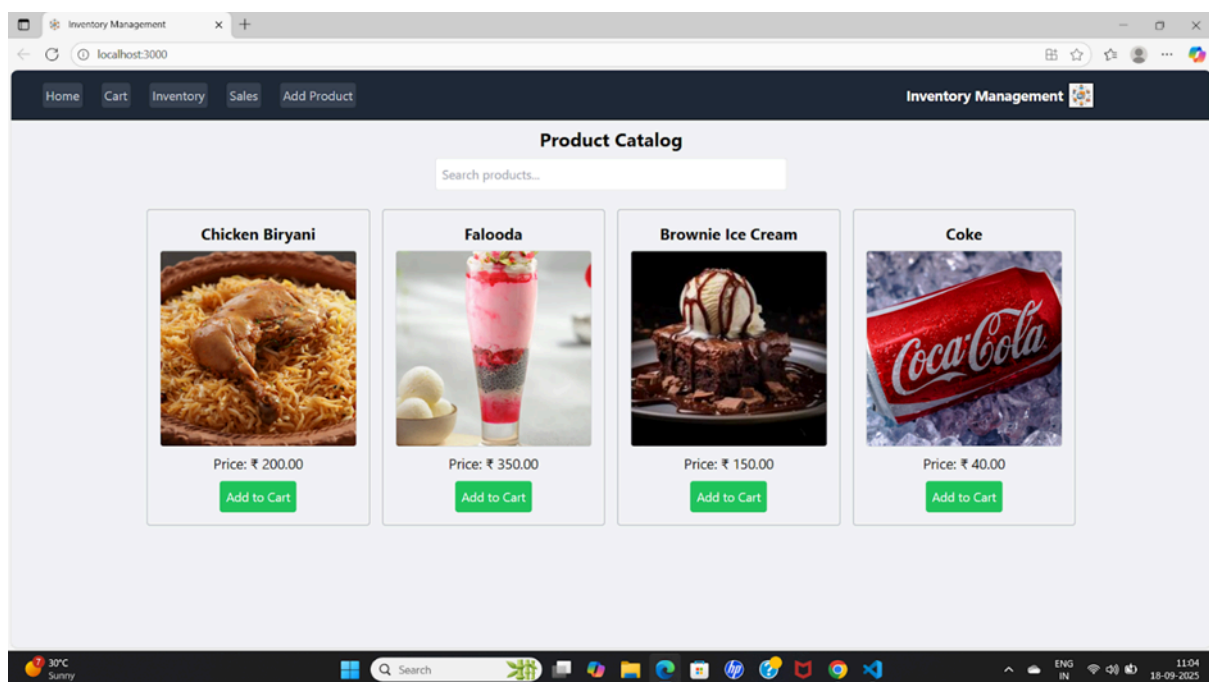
Inventory Management
localhost:3000

Home Cart Inventory Sales Add Product
Inventory Management

Product Catalog

Search products...

Chicken Biryani
Price: ₹ 200.00
Add to Cart

Falooda
Price: ₹ 350.00
Add to Cart

Brownie Ice Cream
Price: ₹ 150.00
Add to Cart

Coke
Coca-Cola
Price: ₹ 40.00
Add to Cart

30°C
Sunny
Search
ENG
IN
11:04
18-09-2025